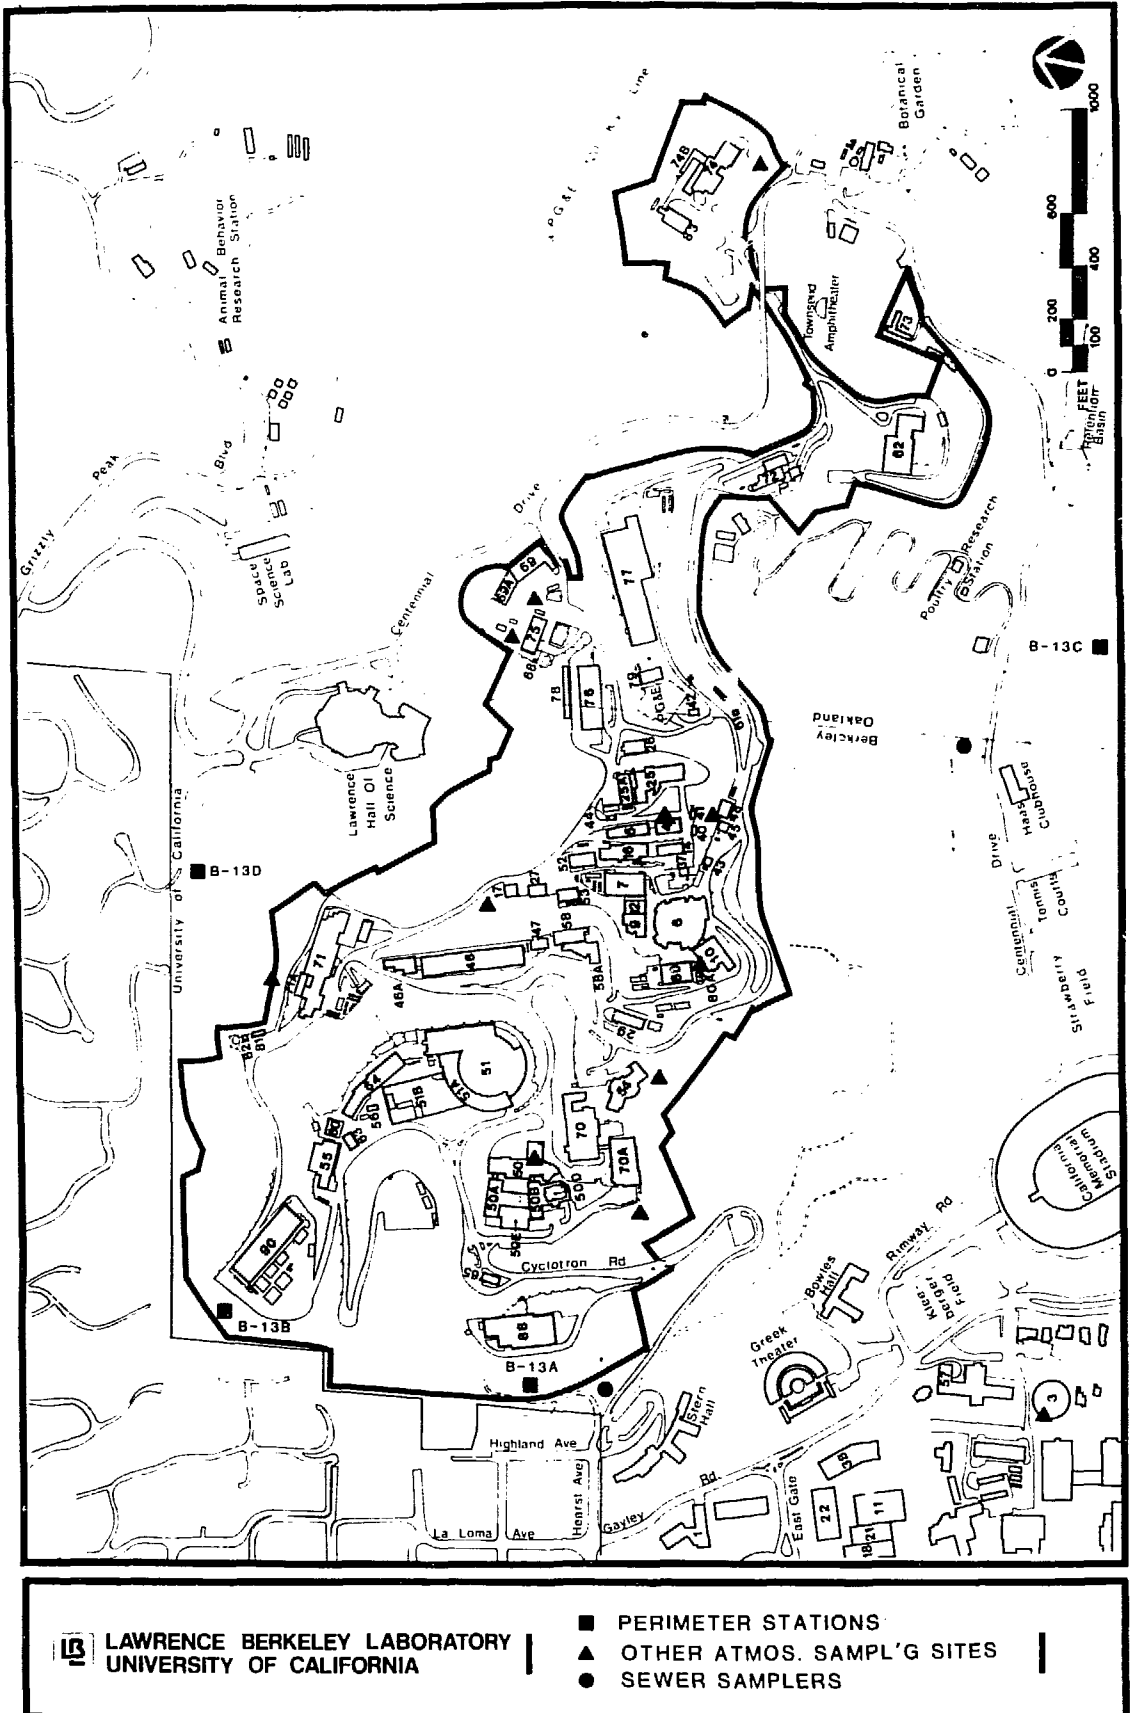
PG&E Line

74B

Botanical Garden

1000
600
400
200
100
0
FEET

Animal Behavior Research Station

Townsend Amphitheater

73

Retention Basin

62

Grizzly Peak Blvd

Drive

Research Station

Poultry

Space Science Lab

Centennial

69

63A

77

75

68

B-13C

78

76

PG&E

79

42

Oakland

Berkeley

Lawrence Hall Of Science

University of California

25A

25

44

16

B-13D

52

27

7

43

17

2

6

Centennial Drive

Haas Clubhouse

Tennis Courts

Strawberry Field

71

47

58

46

46A

58A

80

10

62

81

82

51

64

51B

56

55

70

70A

50

50A

50B

50D

50E

90

California Memorial Stadium

65

Cyclotron Rd

Rimway Rd

Bowles Hall

B-13B

88

Greek Theater

Kleeberger Field

B-13A

37

3

Stern Hall

Highland Ave

Gayley Rd

East Gate

La Loma Ave

Hearst Ave

22

11

18

21

LAWRENCE BERKELEY LABORATORY
UNIVERSITY OF CALIFORNIA

■ PERIMETER STATIONS
▲ OTHER ATMOS. SAMPL'G SITES
● SEWER SAMPLERS